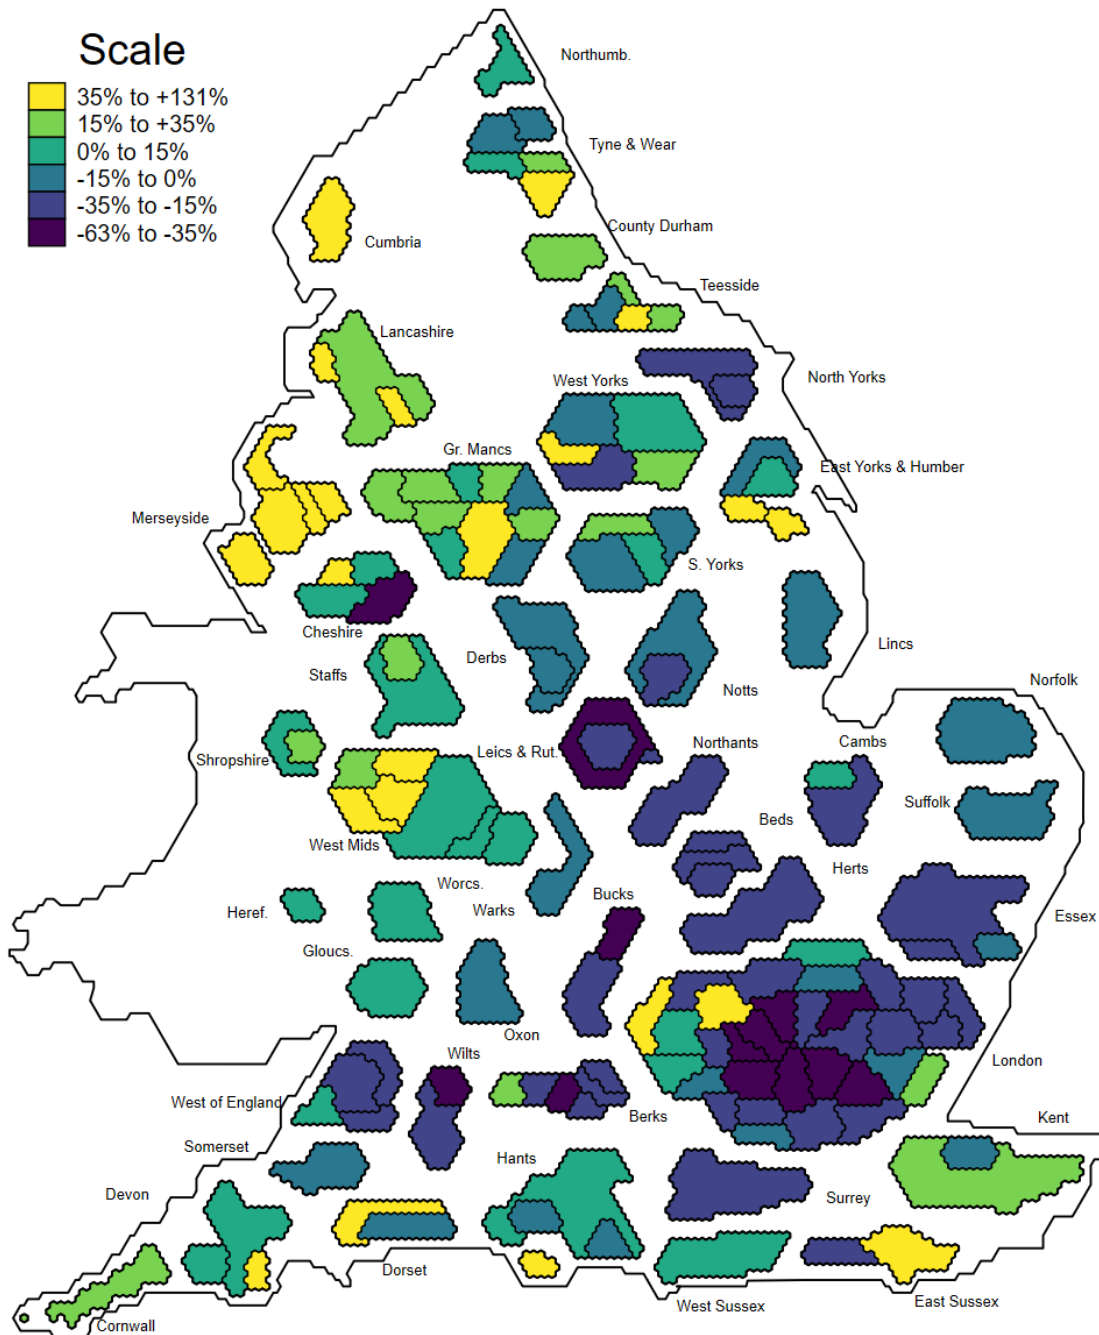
Scale
35% to +131%
15% to +35%
0% to 15%
-15% to 0%
-35% to -15%
-63% to -35%

Northumb.
Tyne & Wear
Cumbria
County Durham
Teesside
Lancashire
North Yorks
West Yorks
Gr. Mancs
East Yorks & Humber
Merseyside
S. Yorks
Cheshire
Lincs
Derbs
Staffs
Notts
Norfolk
Leics & Rut.
Northants
Cambs
Shropshire
Suffolk
Beds
West Mids
Herts
Worcs.
Warks
Bucks
Essex
Heref.
Gloucs.
Oxon
London
Wilts
West of England
Berks
Kent
Somerset
Hants
Devon
Surrey
Dorset
East Sussex
West Sussex
Cornwall